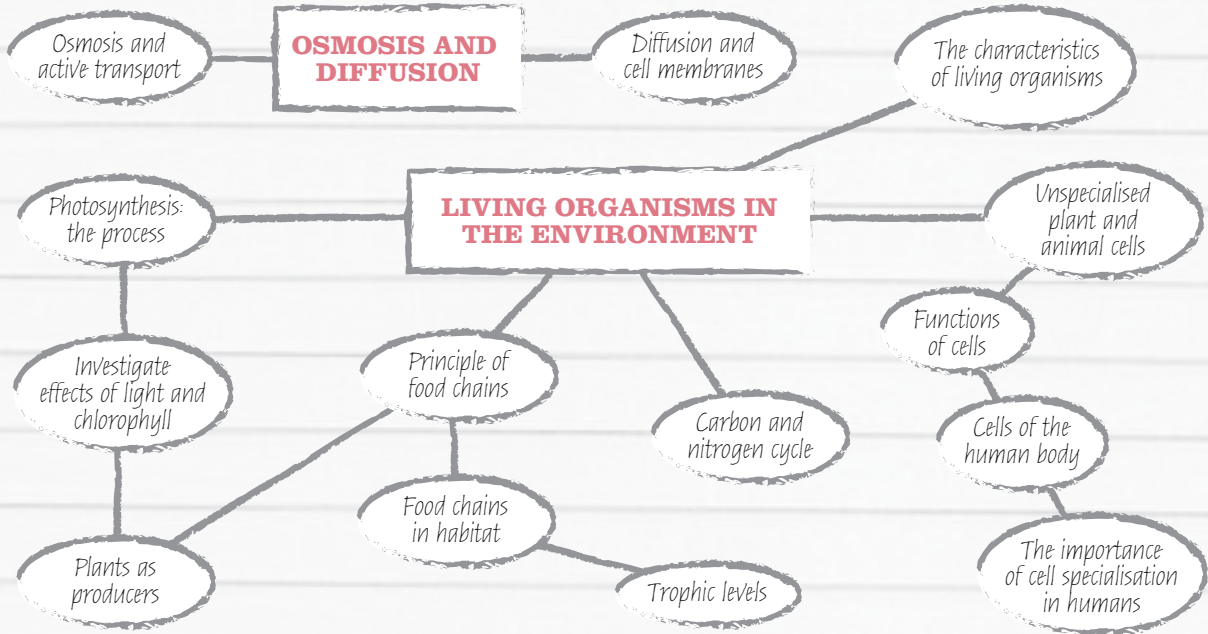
Osmosis and active transport

OSMOSIS AND DIFFUSION

Diffusion and cell membranes

The characteristics of living organisms

Photosynthesis: the process

LIVING ORGANISMS IN THE ENVIRONMENT

Unspecialised plant and animal cells

Functions of cells

Investigate effects of light and chlorophyll

Principle of food chains

Carbon and nitrogen cycle

Cells of the human body

Food chains in habitat

Plants as producers

Trophic levels

The importance of cell specialisation in humans